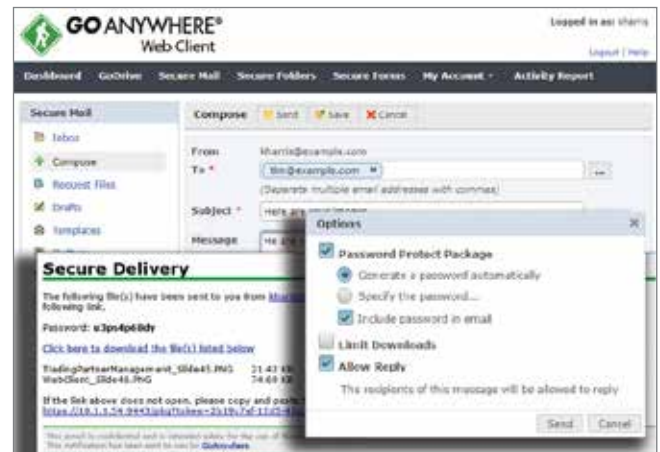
GOANYWHERE®
Web Client

Logged in as: sharris
Logout | Help

Dashboard GoDrive Secure Mail Secure Folders Secure Forms My Account Activity Report

Secure Mail
Inbox
Compose
Request Files
Drafts
Templates

Compose Send Save Cancel

From sharris@example.com
To * tim@example.com ...
(Separate multiple email addresses with commas)
Subject * Here are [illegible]
Message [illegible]

Options

Password Protect Package
Generate a password automatically
Specify the password...
Include password in email
Limit Downloads
Allow Reply
The recipients of this message will be allowed to reply

Send Cancel

Secure Delivery

The following file(s) have been sent to you from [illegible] following link.

Password: x3ps4p68dy

Click here to download the file(s) listed below

TradingPartnerManagement_Slide45.PNG 21.43 KB
WebClient_Slide46.PNG 74.69 KB

If the link above does not open, please copy and paste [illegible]
https://10.1.1.54:8443/pkg?token=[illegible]

This email is confidential and is intended solely for the use of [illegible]
This notification has been sent to you by GoAnywhere